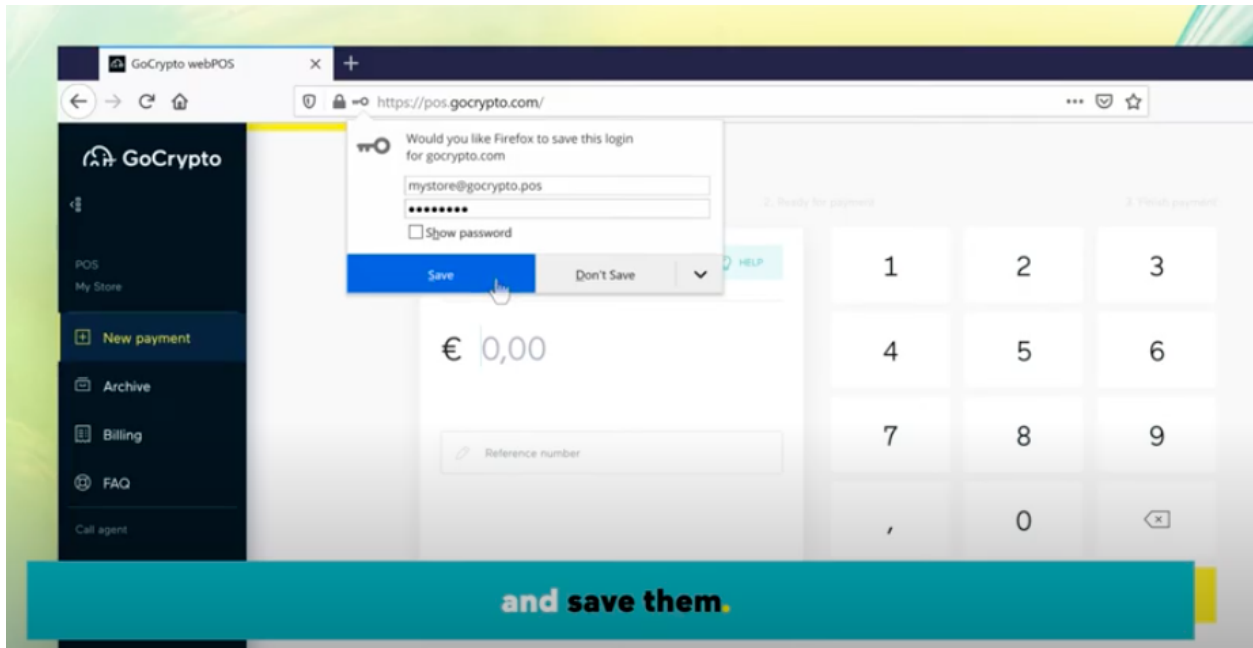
GoCrypto webPOS
+
https://pos.gocrypto.com/
GoCrypto
POS
My Store
New payment
Archive
Billing
FAQ
Call agent
Would you like Firefox to save this login for gocrypto.com
mystore@gocrypto.pos
••••••••
Show password
Save
Don't Save
2. Ready for payment
3. Finish payment
HELP
€ 0,00
Reference number
1
2
3
4
5
6
7
8
9
,
0
and save them.